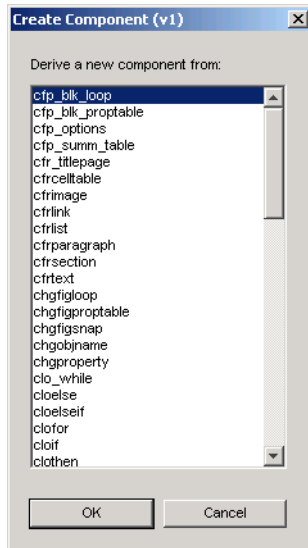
Create Component (v1)

Derive a new component from:

cfp_blk_loop
cfp_blk_proptable
cfp_options
cfp_summ_table
cfr_titlepage
cfrcelltable
cfrimage
cfrlink
cfrlist
cfrparagraph
cfrsection
cfrtext
chgfigloop
chgfigproptable
chgfigsnap
chgobjname
chgproperty
clo_while
cloelse
cloelseif
clofor
cloif
clothen

OK
Cancel